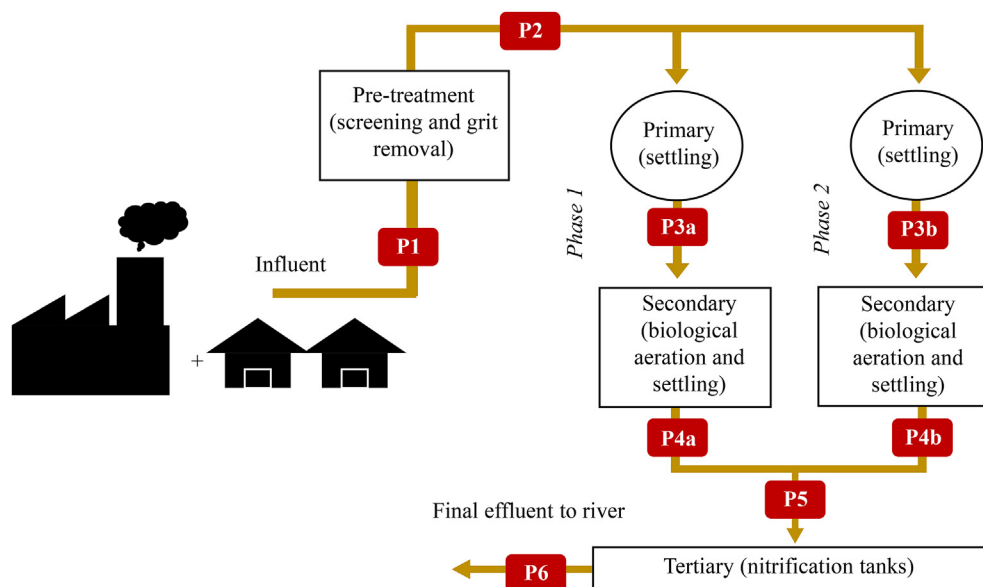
P2

Pre-treatment (screening and grit removal)

P1

Influent

+

Primary (settling)

Phase 1

P3a

Secondary (biological aeration and settling)

P4a

Primary (settling)

Phase 2

P3b

Secondary (biological aeration and settling)

P4b

P5

Final effluent to river

P6

Tertiary (nitrification tanks)